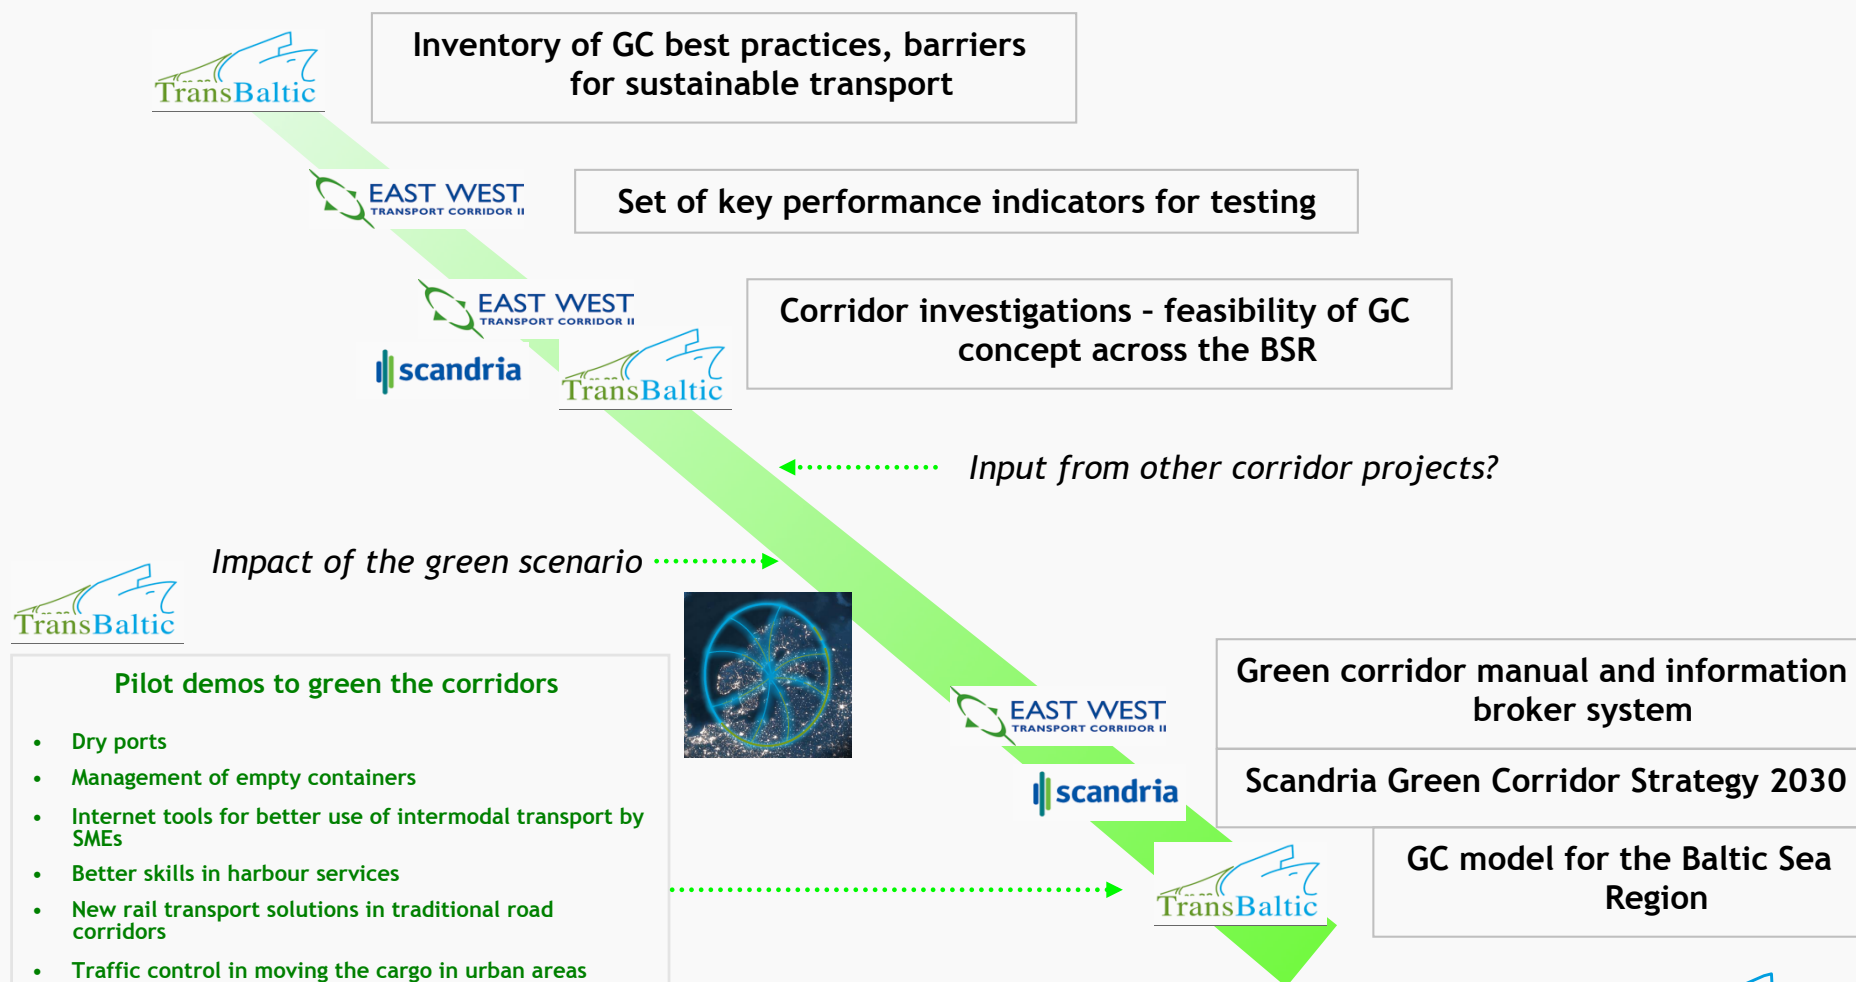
TransBaltic

Inventory of GC best practices, barriers for sustainable transport

EAST WEST TRANSPORT CORRIDOR II

Set of key performance indicators for testing

EAST WEST TRANSPORT CORRIDOR II

scandria

TransBaltic

Corridor investigations - feasibility of GC concept across the BSR

Input from other corridor projects?

Impact of the green scenario

TransBaltic

Pilot demos to green the corridors

- Dry ports
- Management of empty containers
- Internet tools for better use of intermodal transport by SMEs
- Better skills in harbour services
- New rail transport solutions in traditional road corridors
- Traffic control in moving the cargo in urban areas

EAST WEST TRANSPORT CORRIDOR II

Green corridor manual and information broker system

scandria

Scandria Green Corridor Strategy 2030

TransBaltic

GC model for the Baltic Sea Region